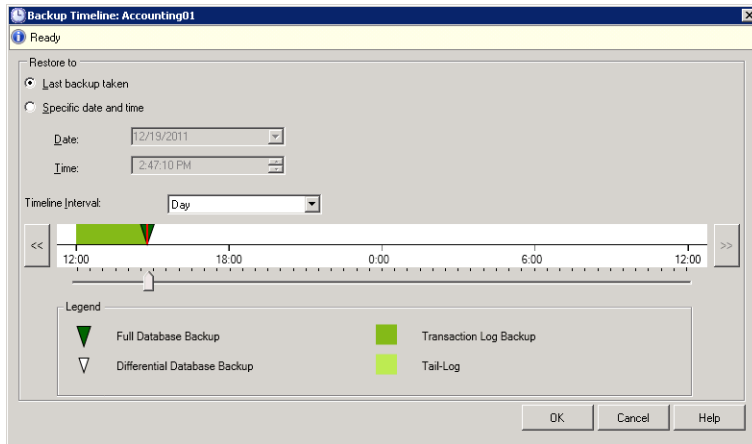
Backup Timeline: Accounting01

Ready

Restore to

Last backup taken

Specific date and time

Date: 12/19/2011

Time: 2:47:10 PM

Timeline Interval: Day

<<

12:00 18:00 0:00 6:00 12:00

>>

Legend

Full Database Backup

Differential Database Backup

Transaction Log Backup

Tail-Log

OK Cancel Help